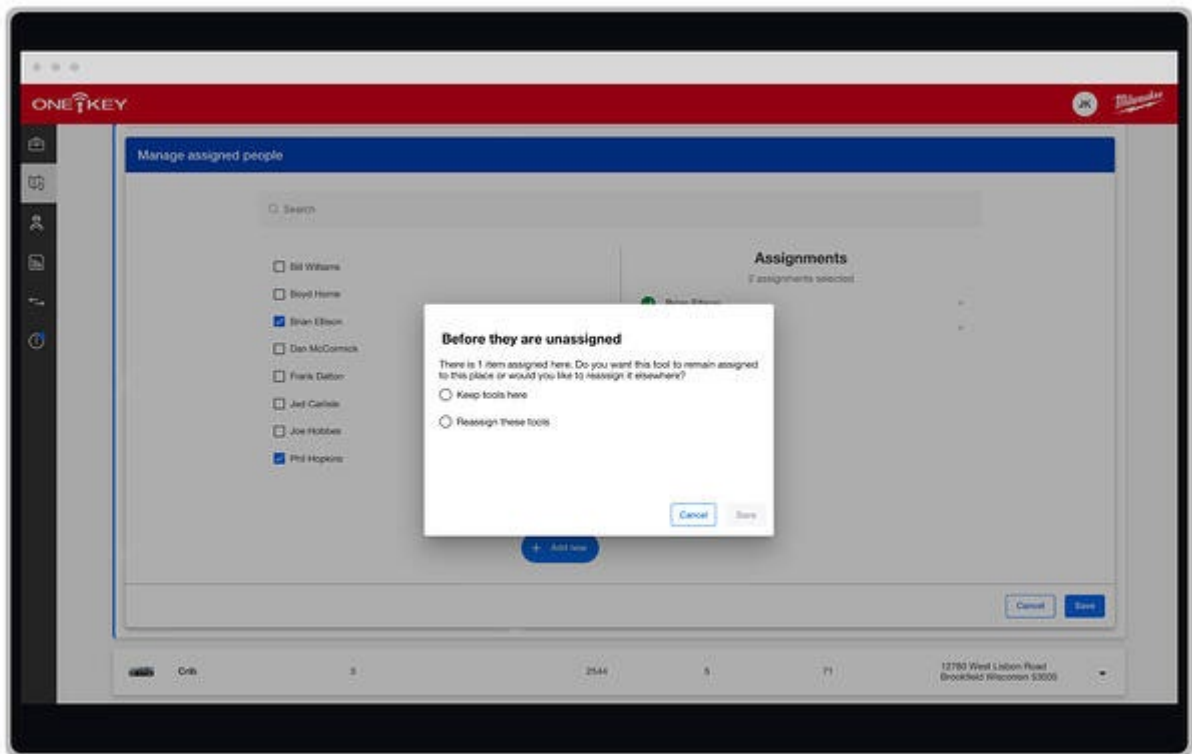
ONE KEY

JK Milwaukee

Manage assigned people

Search

Bill Williams
Boyd Horne
Brian Ellison
Dan McCormick
Frank Dalton
Jed Carlisle
Joe Hobbes
Phil Hopkins

Assignments
2 assignments selected
Brian Ellison

Before they are unassigned

There is 1 item assigned here. Do you want this tool to remain assigned to this place or would you like to reassign it elsewhere?

Keep tools here

Reassign these tools

Cancel Save

+ Add new

Cancel Save

Crib 3 2544 5 71 12780 West Lisbon Road Brookfield Wisconsin 53005